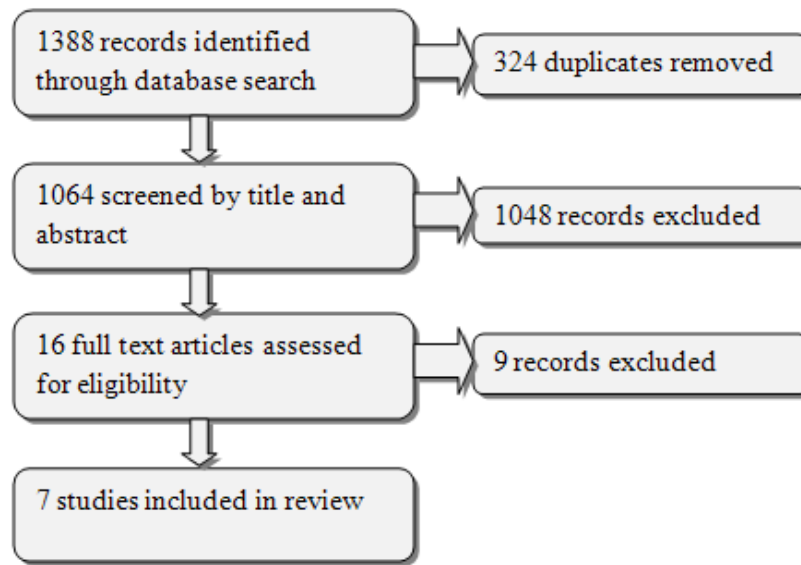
1388 records identified through database search

324 duplicates removed

1064 screened by title and abstract

1048 records excluded

16 full text articles assessed for eligibility

9 records excluded

7 studies included in review